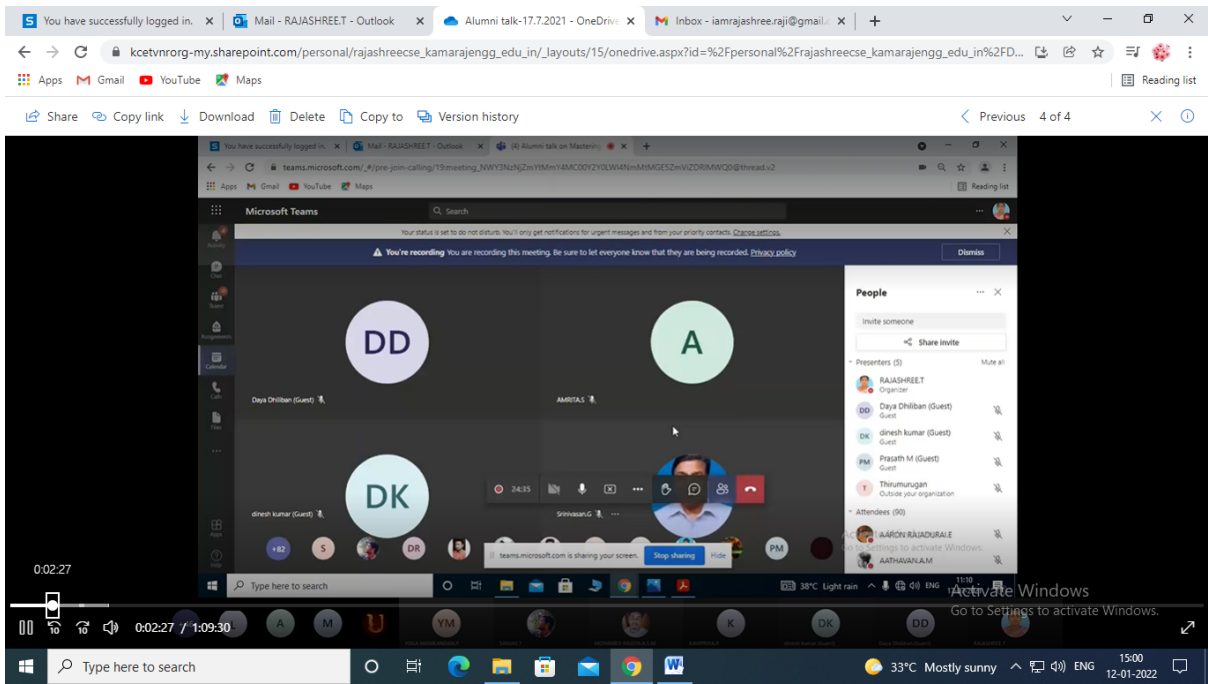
You have successfully logged in. ×
Mail - RAJASHREE.T - Outlook ×
Alumni talk-17.7.2021 - OneDrive ×
Inbox - iamrajashree.raji@gmail. ×
+

kcetvnrorg-my.sharepoint.com/personal/rajashreecse_kamarajengg_edu_in/_layouts/15/onedrive.aspx?id=%2Fpersonal%2Frajashreecse_kamarajengg_edu_in%2FD...

Apps Gmail YouTube Maps
Reading list

Share Copy link Download Delete Copy to Version history
Previous 4 of 4

You have successfully logged in. Mail - RAJASHREE.T - Outlook (4) Alumni talk on Mastering
teams.microsoft.com/_#/pre-join-calling/19:meeting_NWY3NzNjZmYtMmY4MC00Y2I0LWI4NmMtMGE5ZmViZDRlMWQ0@thread.v2
Apps Gmail YouTube Maps
Reading list

Microsoft Teams
Search

Your status is set to do not disturb. You'll only get notifications for urgent messages and from your priority contacts. Change settings.
You're recording You are recording this meeting. Be sure to let everyone know that they are being recorded. Privacy policy
Dismiss

Activity
Chat
Teams
Assignments
Calendar
Calls
Files
Apps
Help

DD
Daya Dhiliban (Guest)
A
AMRITA.S
DK
dinesh kumar (Guest)
Srinivasan.G
24:35

People
Invite someone
Share invite
Presenters (5)
Mute all
RAJASHREE.T
Organizer
DD Daya Dhiliban (Guest)
Guest
DK dinesh kumar (Guest)
Guest
PM Prasath M (Guest)
Guest
T Thirumurugan
Outside your organization
Attendees (90)
AARON RAJADURAI.E
AATHAVAN.A.M

+82 S DR PM
teams.microsoft.com is sharing your screen. Stop sharing Hide

Type here to search
38°C Light rain ENG 11:10

Activate Windows
Go to Settings to activate Windows.

0:02:27
0:02:27 / 1:09:30
A M U YM K DK DD

Type here to search
33°C Mostly sunny ENG 15:00 12-01-2022